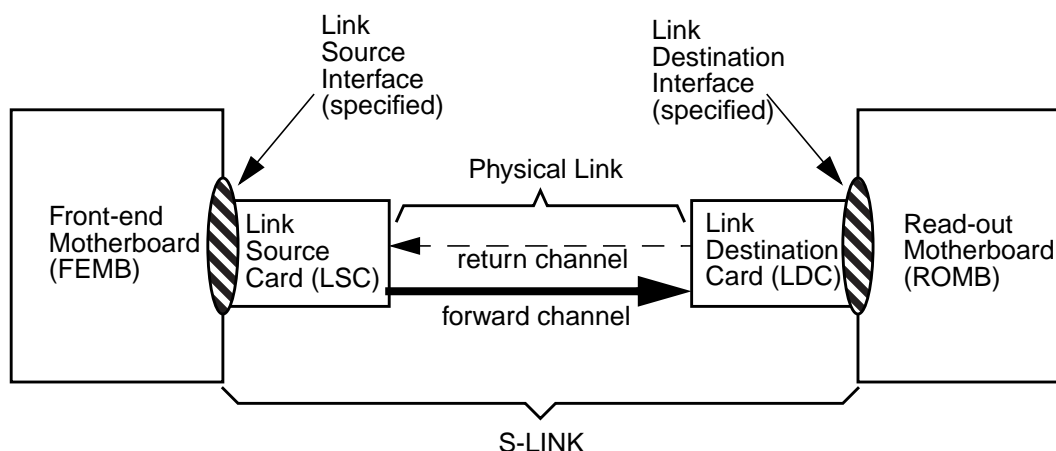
Link Source Interface (specified)

Link Destination Interface (specified)

Physical Link

Front-end Motherboard (FEMB)

Link Source Card (LSC)

return channel

forward channel

Link Destination Card (LDC)

Read-out Motherboard (ROMB)

S-LINK